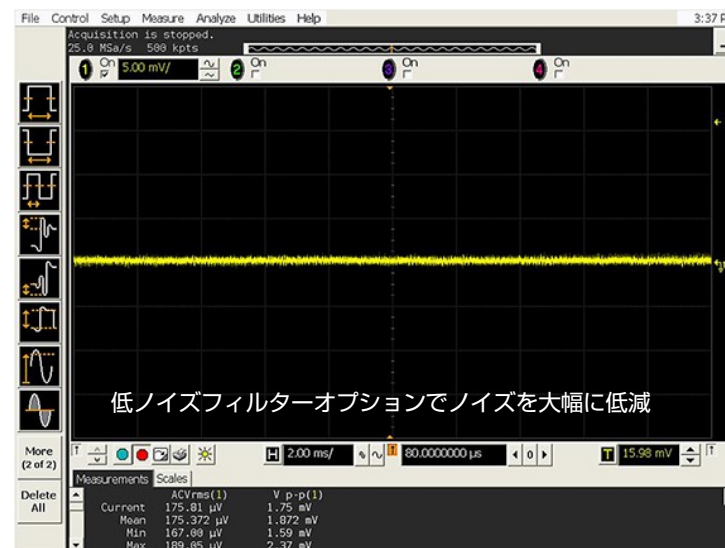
File Control Setup Measure Analyze Utilities Help 3:37 P

Acquisition is stopped.
25.0 MSa/s 500 kpts

1 On 5.00 mV/ 2 On 3 On 4 On

低ノイズフィルターオプションでノイズを大幅に低減

More (2 of 2)

Delete All

H 2.00 ms/ 80.0000000 µs 0 T 15.98 mV

Measurements Scales

| | ACVrms(1) | V p-p(1) |
|---|---|---|
| Current | 175.81 µV | 1.75 mV |
| Mean | 175.372 µV | 1.872 mV |
| Min | 167.00 µV | 1.59 mV |
| Max | 189.05 µV | 2.37 mV |